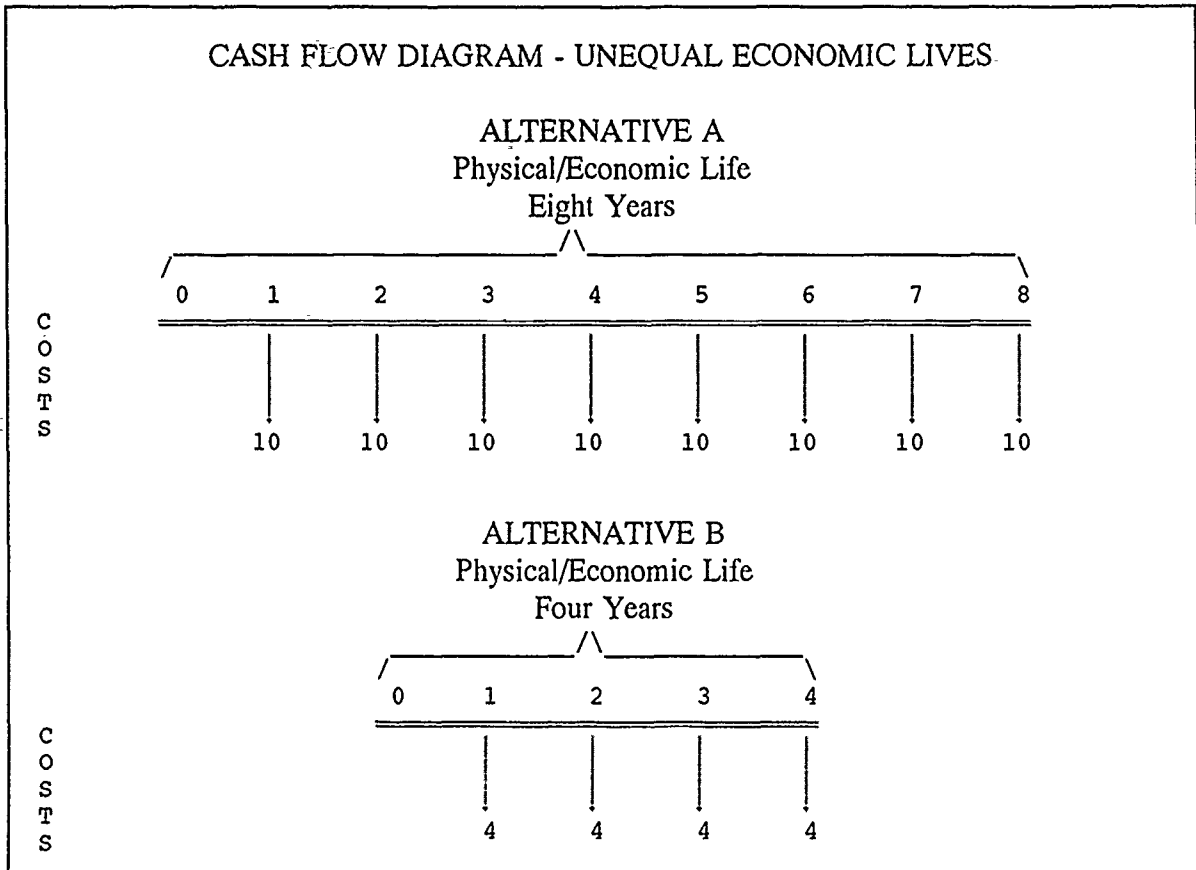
CASH FLOW DIAGRAM - UNEQUAL ECONOMIC LIVES

ALTERNATIVE A
Physical/Economic Life
Eight Years

0 1 2 3 4 5 6 7 8

C
O
S
T
S

10 10 10 10 10 10 10 10

ALTERNATIVE B
Physical/Economic Life
Four Years

0 1 2 3 4

C
O
S
T
S

4 4 4 4